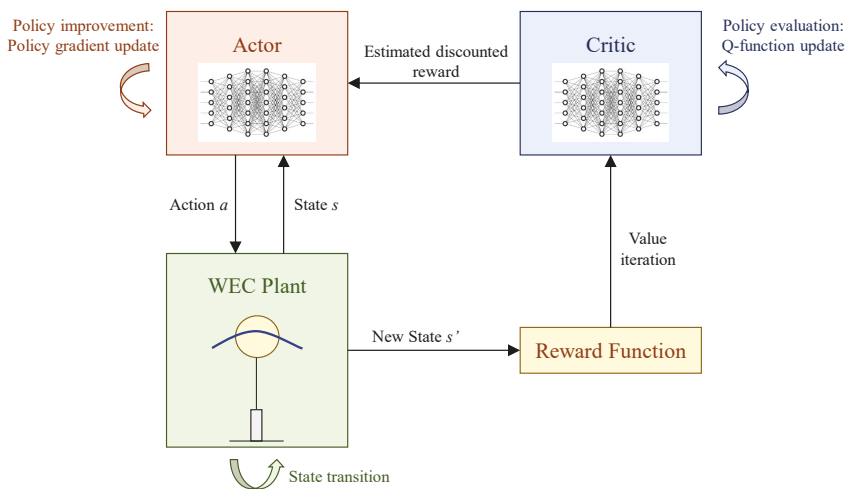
Policy improvement:
Policy gradient update

Actor

Estimated discounted reward

Critic

Policy evaluation:
Q-function update

Action $a$

State $s$

Value iteration

WEC Plant

New State $s'$

Reward Function

State transition